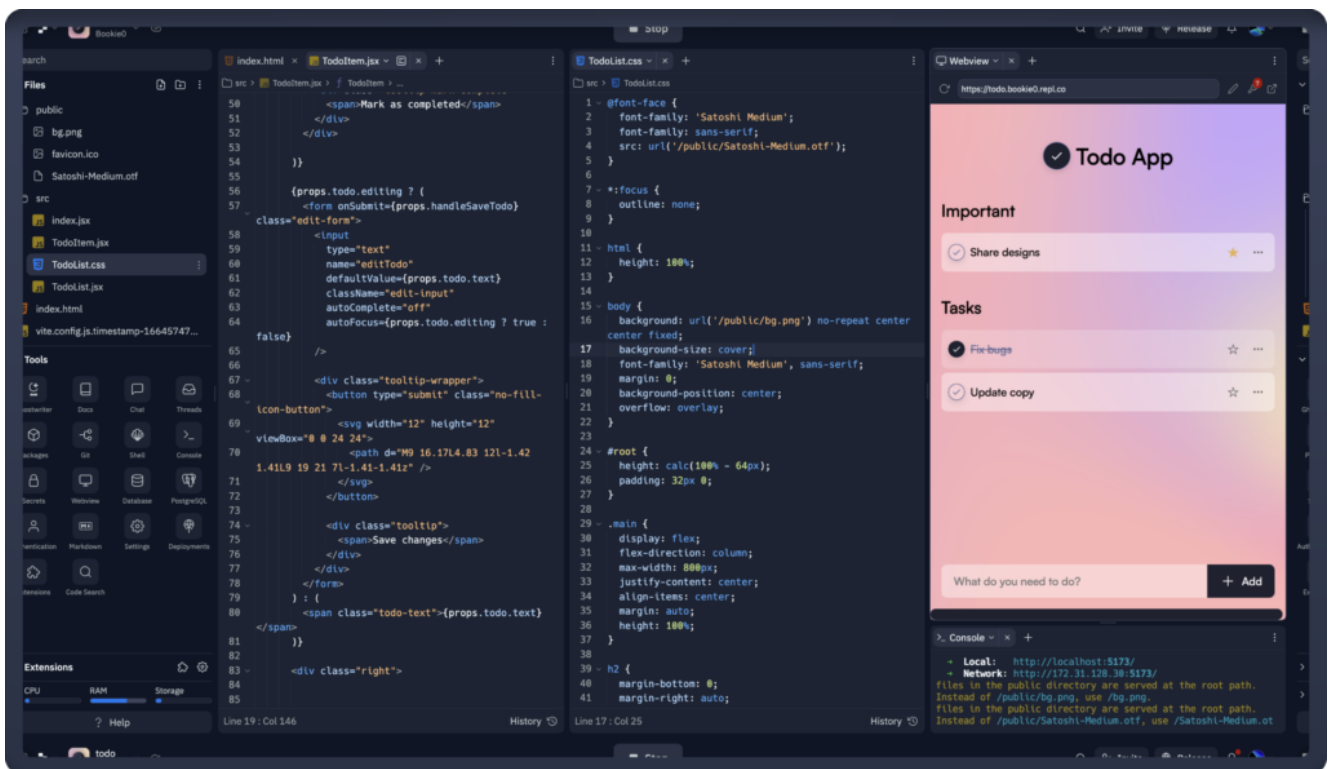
Bookie0

Stop

Invite Release

earch

Files

public
bg.png
favicon.ico
Satoshi-Medium.otf
src
index.jsx
TodoItem.jsx
TodoList.css
TodoList.jsx
index.html
vite.config.js.timestamp-16645747...

Tools

hostwriter Docs Chat Threads
ackages Git Shell Console
Secrets Webview Database PostgreSQL
hentication Markdown Settings Deployments
tensions Code Search

Extensions

CPU RAM Storage

? Help

index.html × TodoItem.jsx × +

src > TodoItem.jsx > f TodoItem > ...

```
50            <span>Mark as completed</span>
51          </div>
52        </div>
53
54      )}
55
56      {props.todo.editing ? (
57        <form onSubmit={props.handleSaveTodo} class="edit-form">
58          <input
59            type="text"
60            name="editTodo"
61            defaultValue={props.todo.text}
62            className="edit-input"
63            autoComplete="off"
64            autoFocus={props.todo.editing ? true : false}
65          />
66
67          <div class="tooltip-wrapper">
68            <button type="submit" class="no-fill-icon-button">
69              <svg width="12" height="12" viewBox="0 0 24 24">
70                <path d="M9 16.17L4.83 12l-1.42 1.41L9 19 21 7l-1.41-1.41z" />
71              </svg>
72            </button>
73
74            <div class="tooltip">
75              <span>Save changes</span>
76            </div>
77          </div>
78        </form>
79      ) : (
80        <span class="todo-text">{props.todo.text}</span>
81      )}
82
83      <div class="right">
84
85
```

Line 19 : Col 146 History

TodoList.css × +

src > TodoList.css

```
1  @font-face {
2    font-family: 'Satoshi Medium';
3    font-family: sans-serif;
4    src: url('/public/Satoshi-Medium.otf');
5  }
6
7  *:focus {
8    outline: none;
9  }
10
11 html {
12   height: 100%;
13 }
14
15 body {
16   background: url('/public/bg.png') no-repeat center center fixed;
17   background-size: cover;
18   font-family: 'Satoshi Medium', sans-serif;
19   margin: 0;
20   background-position: center;
21   overflow: overlay;
22 }
23
24 #root {
25   height: calc(100% - 64px);
26   padding: 32px 0;
27 }
28
29 .main {
30   display: flex;
31   flex-direction: column;
32   max-width: 800px;
33   justify-content: center;
34   align-items: center;
35   margin: auto;
36   height: 100%;
37 }
38
39 h2 {
40   margin-bottom: 0;
41   margin-right: auto;
```

Line 17 : Col 25 History

Webview × +

https://todo.bookie0.repl.co

Todo App

Important

Share designs

Tasks

Fix bugs

Update copy

What do you need to do?

+ Add

Console × +

→ Local: http://localhost:5173/
→ Network: http://172.31.128.30:5173/
files in the public directory are served at the root path.
Instead of /public/bg.png, use /bg.png.
files in the public directory are served at the root path.
Instead of /public/Satoshi-Medium.otf, use /Satoshi-Medium.ot

todo

Stop